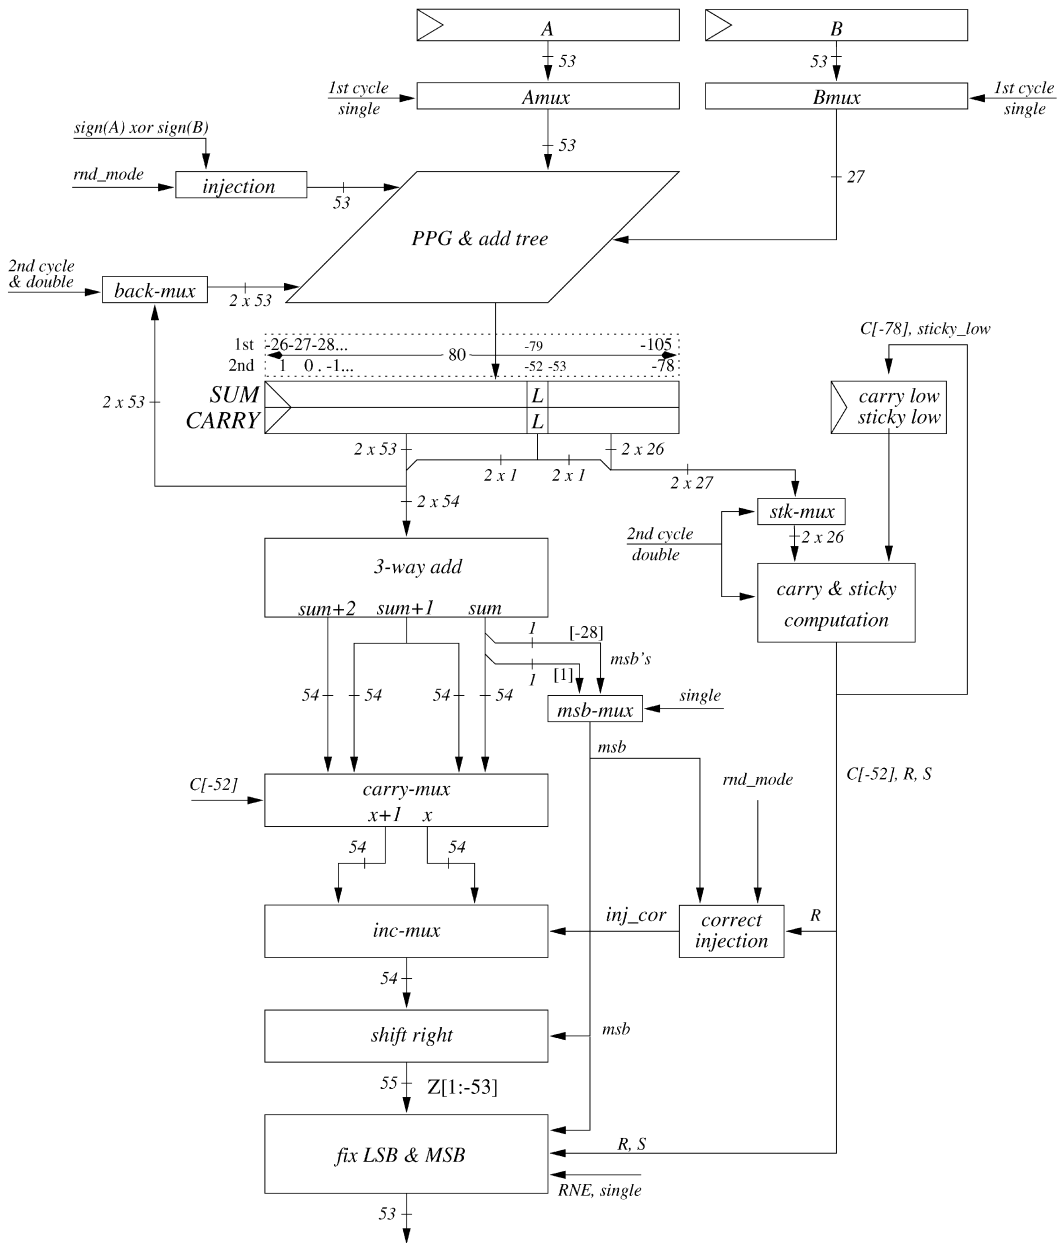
A
53
B
53
1st cycle
single
Amux
Bmux
1st cycle
single
sign(A) xor sign(B)
53
rnd_mode
injection
53
27
PPG & add tree
2nd cycle
& double
back-mux
2 x 53
C[-78], sticky_low
1st -26-27-28... -79 -105
2nd 1 0 . -1... 80 -52 -53 -78
SUM
CARRY
L
L
carry low
sticky low
2 x 53
2 x 53
2 x 26
2 x 1
2 x 1
2 x 27
2 x 54
stk-mux
2nd cycle
double
2 x 26
3-way add
carry & sticky
computation
sum+2
sum+1
sum
1
[-28]
msb's
1
[1]
54
54
54
54
msb-mux
single
msb
rnd_mode
C[-52], R, S
C[-52]
carry-mux
x+1
x
54
54
inc-mux
inj_cor
correct
injection
R
54
shift right
msb
55
Z[1:-53]
fix LSB & MSB
R, S
RNE, single
53